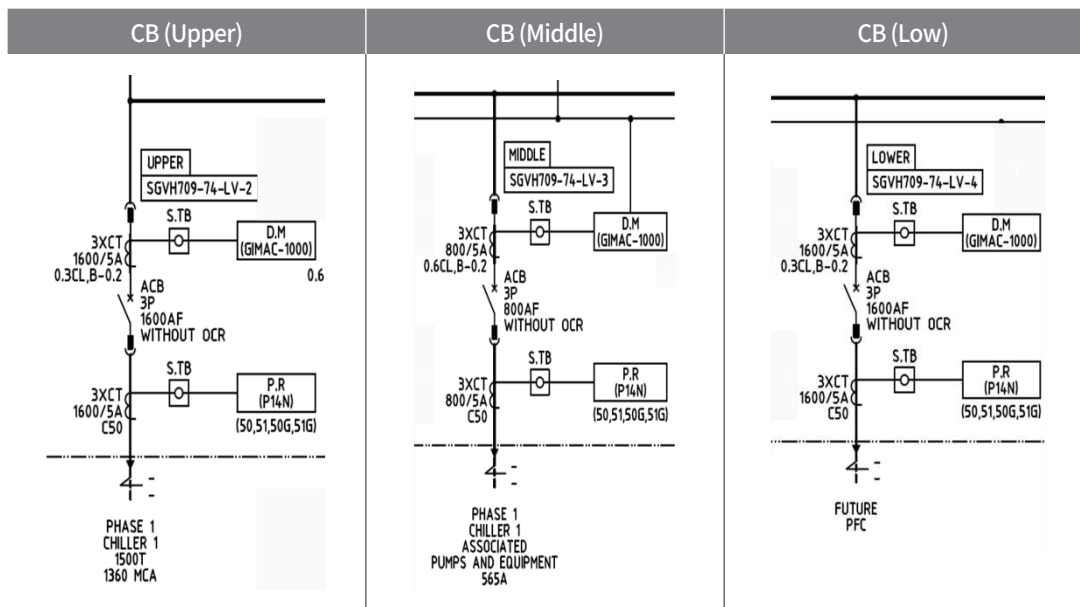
CB (Upper)

UPPER
SGVH709-74-LV-2

S.TB

D.M
(GIMAC-1000)

3XCT
1600/5A
0.3CL,B-0.2

0.6

ACB
3P
1600AF
WITHOUT OCR

S.TB

P.R
(P14N)

3XCT
1600/5A
C50

(50,51,50G,51G)

PHASE 1
CHILLER 1
1500T
1360 MCA

CB (Middle)

MIDDLE
SGVH709-74-LV-3

S.TB

D.M
(GIMAC-1000)

3XCT
800/5A
0.6CL,B-0.2

ACB
3P
800AF
WITHOUT OCR

S.TB

P.R
(P14N)

3XCT
800/5A
C50

(50,51,50G,51G)

PHASE 1
CHILLER 1
ASSOCIATED
PUMPS AND EQUIPMENT
565A

CB (Low)

LOWER
SGVH709-74-LV-4

S.TB

D.M
(GIMAC-1000)

3XCT
1600/5A
0.3CL,B-0.2

ACB
3P
1600AF
WITHOUT OCR

S.TB

P.R
(P14N)

3XCT
1600/5A
C50

(50,51,50G,51G)

FUTURE
PFC